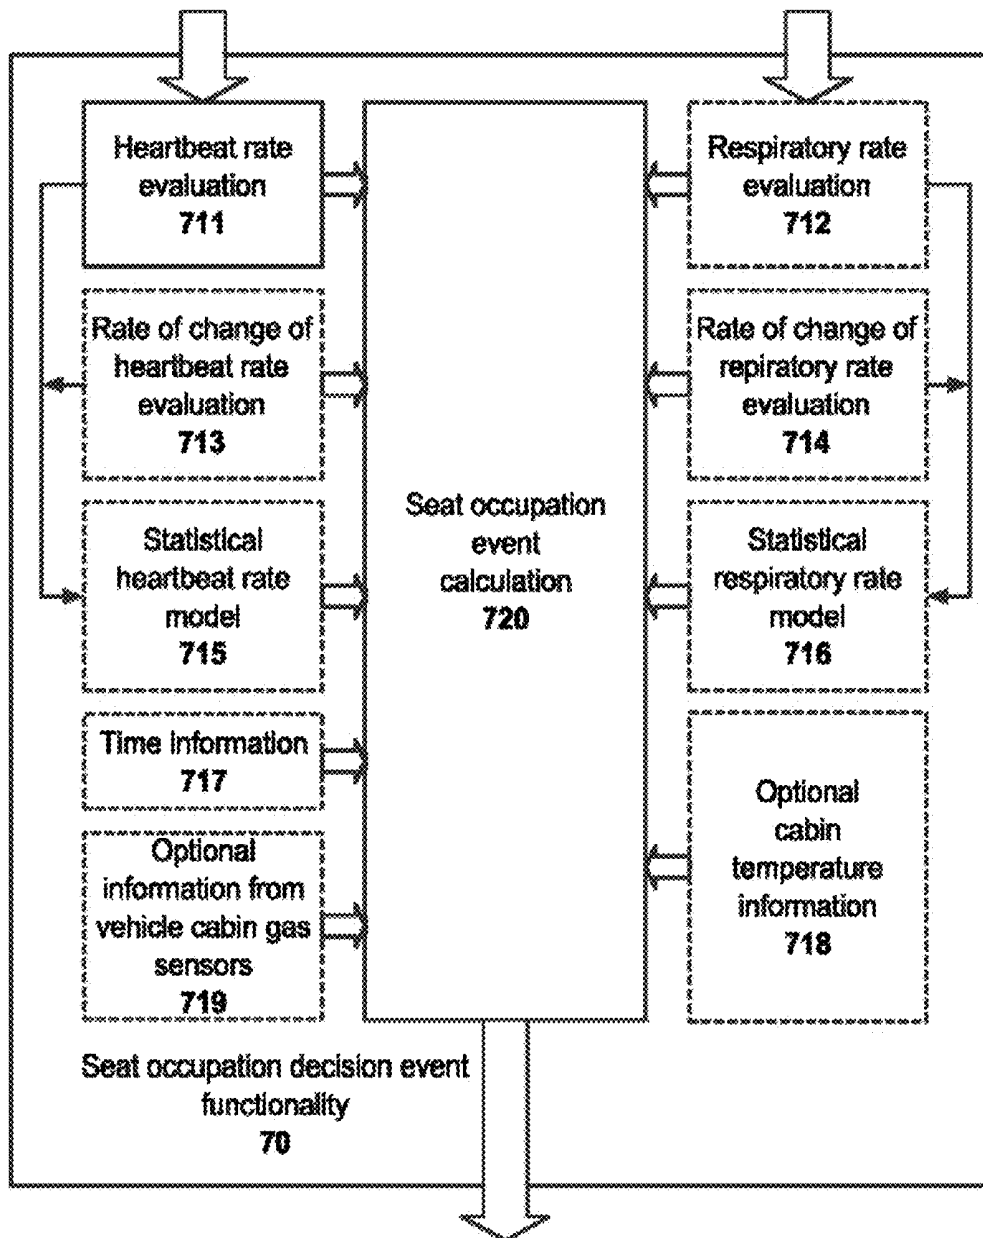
Heartbeat rate evaluation
711

Rate of change of heartbeat rate evaluation
713

Statistical heartbeat rate model
715

Time information
717

Optional information from vehicle cabin gas sensors
719

Seat occupation event calculation
720

Respiratory rate evaluation
712

Rate of change of repiratory rate evaluation
714

Statistical respiratory rate model
716

Optional cabin temperature information
718

Seat occupation decision event functionality
70